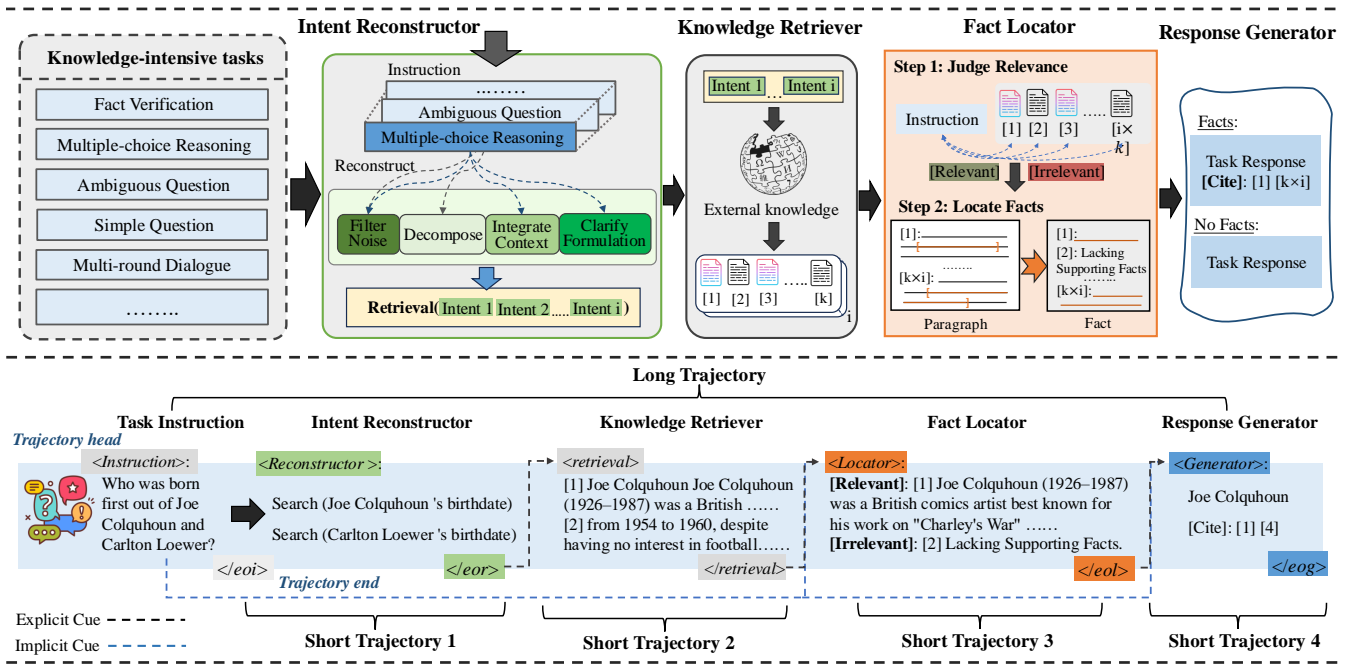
Knowledge-intensive tasks

Fact Verification

Multiple-choice Reasoning

Ambiguous Question

Simple Question

Multi-round Dialogue

……..

Intent Reconstructor

Instruction

…….

Ambiguous Question

Multiple-choice Reasoning

Reconstruct

Filter Noise

Decompose

Integrate Context

Clarify Formulation

Retrieval( Intent 1 Intent 2 ….. Intent i )

Knowledge Retriever

Intent 1 … Intent i

External knowledge

[1] [2] [3] ….. [k]

i

Fact Locator

Step 1: Judge Relevance

Instruction

[1] [2] [3] ….. [i×k]

[Relevant] [Irrelevant]

Step 2: Locate Facts

[1]:

[k×i]:

……..

Paragraph

[1]:

[2]: Lacking Supporting Facts

………

[k×i]:

Fact

Response Generator

Facts:

Task Response

**[Cite]**: [1] [k×i]

No Facts:

Task Response

Long Trajectory

Task Instruction

Intent Reconstructor

Knowledge Retriever

Fact Locator

Response Generator

Trajectory head

<Instruction>:

Who was born first out of Joe Colquhoun and Carlton Loewer?

</eoi>

<Reconstructor >:

Search (Joe Colquhoun 's birthdate)

Search (Carlton Loewer 's birthdate)

</eor>

Trajectory end

<retrieval>

[1] Joe Colquhoun Joe Colquhoun (1926–1987) was a British ……

[2] from 1954 to 1960, despite having no interest in football……

</retrieval>

<Locator>:

**[Relevant]**: [1] Joe Colquhoun (1926–1987) was a British comics artist best known for his work on "Charley's War" ……

**[Irrelevant]**: [2] Lacking Supporting Facts.

</eol>

<Generator>:

Joe Colquhoun

[Cite]: [1] [4]

</eog>

Explicit Cue

Implicit Cue

Short Trajectory 1

Short Trajectory 2

Short Trajectory 3

Short Trajectory 4